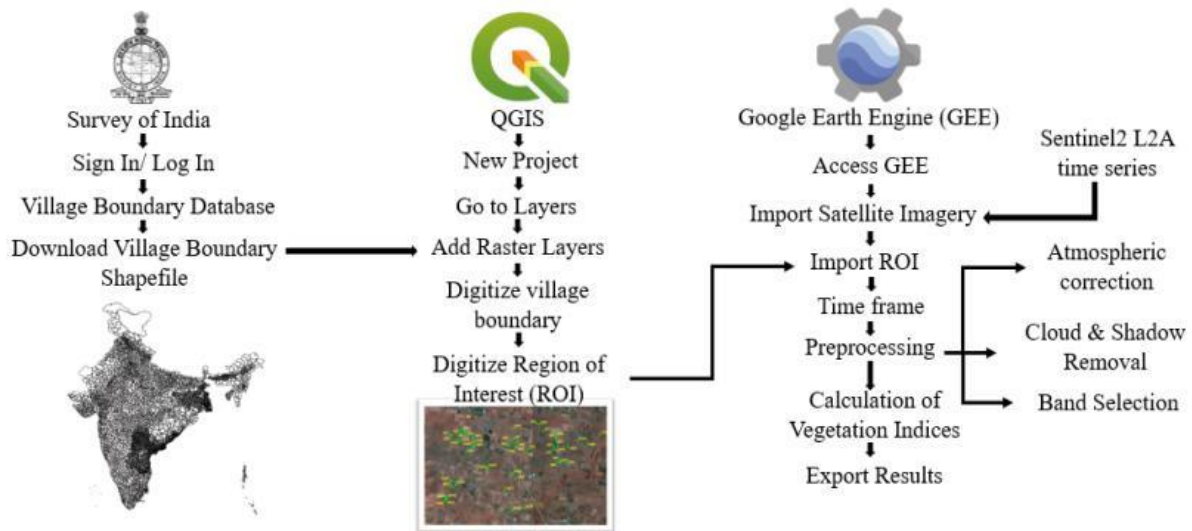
Survey of India
Sign In/ Log In
Village Boundary Database
Download Village Boundary Shapefile

QGIS
New Project
Go to Layers
Add Raster Layers
Digitize village boundary
Digitize Region of Interest (ROI)

Google Earth Engine (GEE)
Access GEE
Import Satellite Imagery
Import ROI
Time frame
Preprocessing
Calculation of Vegetation Indices
Export Results

Sentinel2 L2A time series

Atmospheric correction
Cloud & Shadow Removal
Band Selection